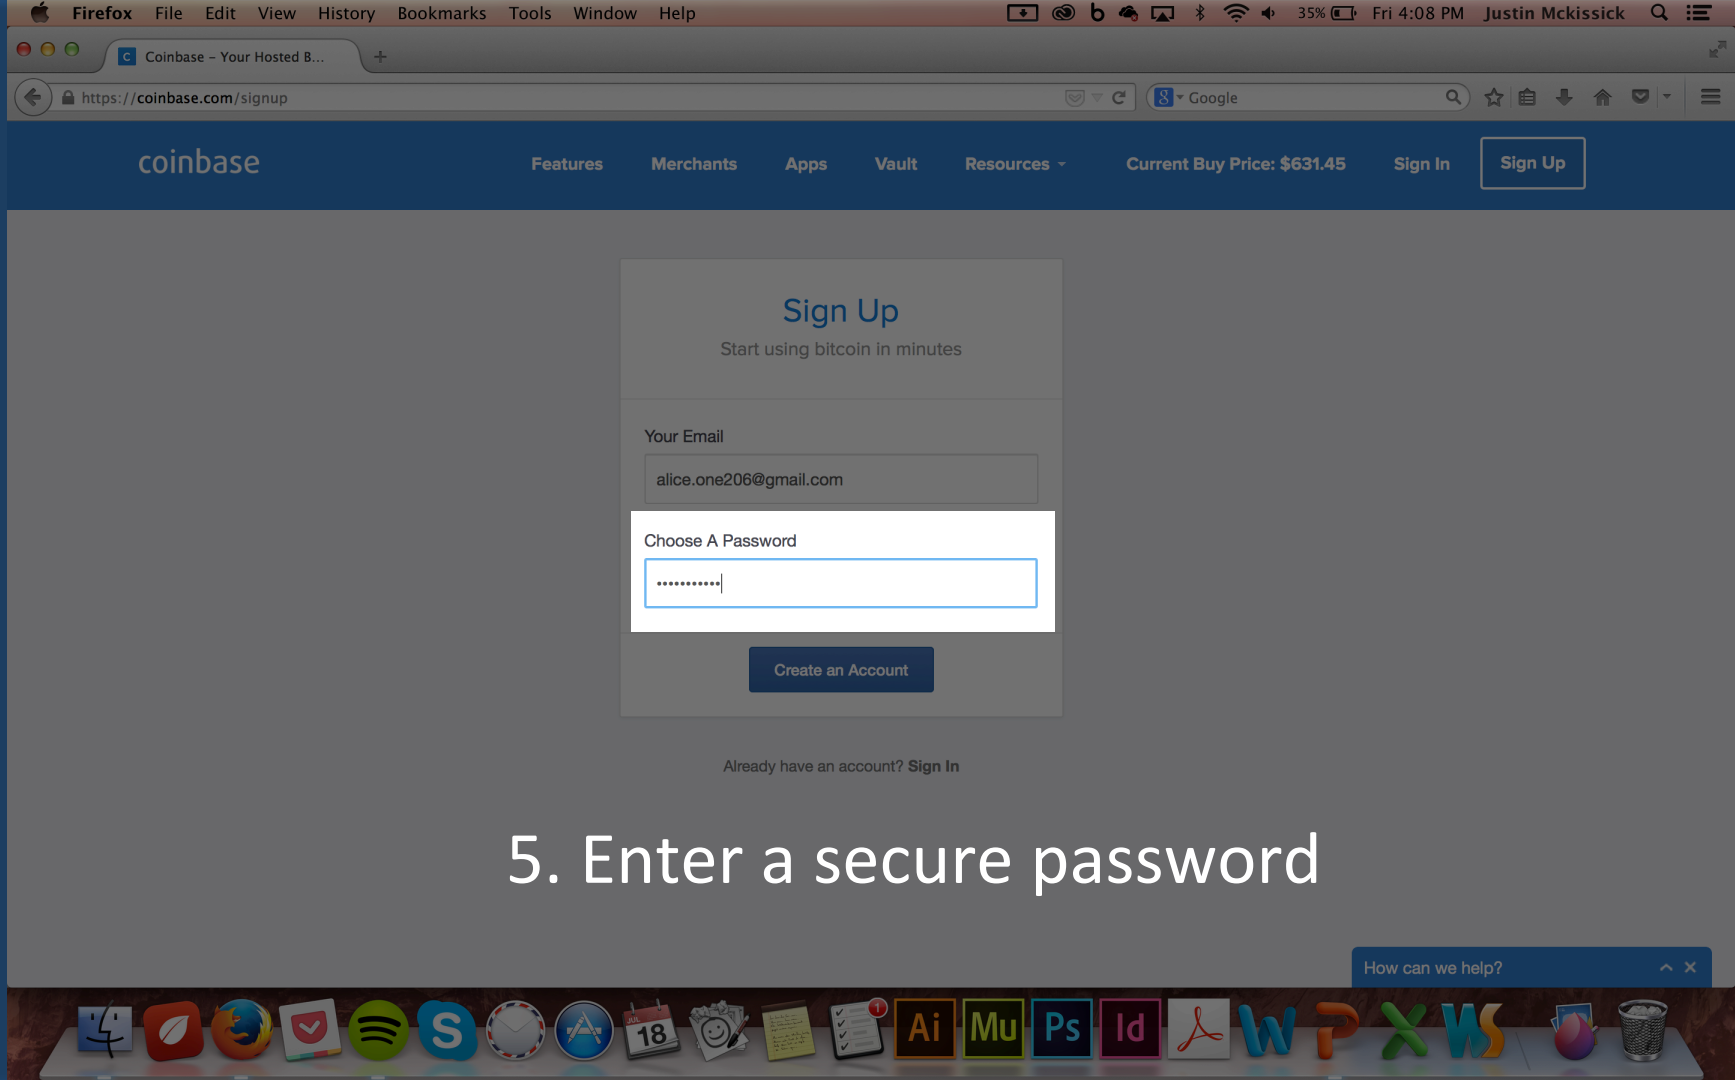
Firefox File Edit View History Bookmarks Tools Window Help

35% Fri 4:08 PM Justin Mckissick

Coinbase – Your Hosted B...

https://coinbase.com/signup

Google

coinbase

Features Merchants Apps Vault Resources Current Buy Price: $631.45 Sign In Sign Up

Sign Up

Start using bitcoin in minutes

Your Email

alice.one206@gmail.com

Choose A Password

•••••••••••

Create an Account

Already have an account? Sign In

5. Enter a secure password

How can we help?

18

Ai Mu Ps Id